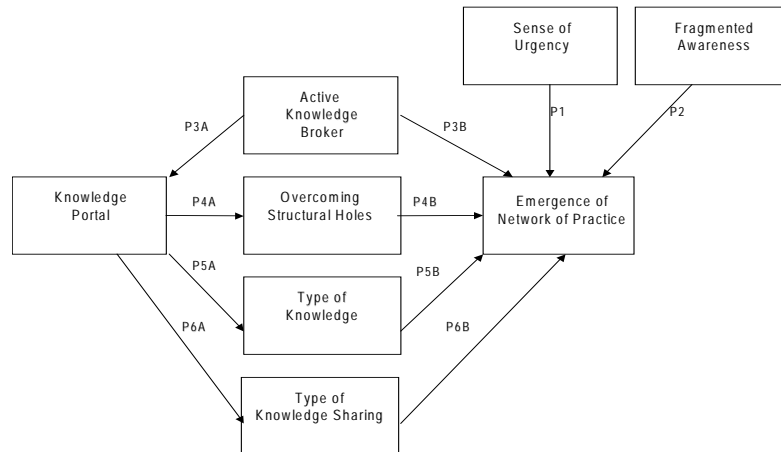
Sense of Urgency

Fragmented Awareness

Active Knowledge Broker

P3A

P3B

P1

P2

Knowledge Portal

P4A

Overcoming Structural Holes

P4B

Emergence of Network of Practice

P5A

P5B

Type of Knowledge

P6A

P6B

Type of Knowledge Sharing